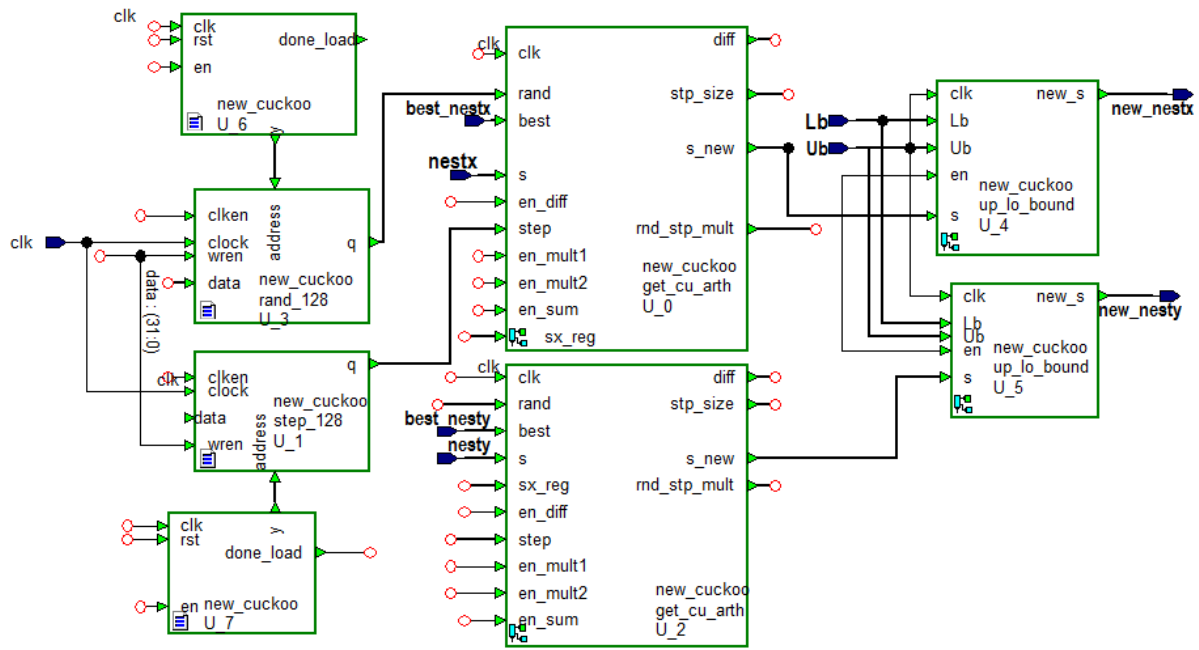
clk
clk
rst
en
done_load
new_cuckoo
U_6
y

clken
clock
wren
data
address
q
new_cuckoo
rand_128
U_3
clk
data : (31:0)

clk
clken
clock
data
wren
address
q
new_cuckoo
step_128
U_1

clk
rst
en
y
done_load
new_cuckoo
U_7

clk
rand
best
s
en_diff
step
en_mult1
en_mult2
en_sum
sx_reg
diff
stp_size
s_new
rnd_stp_mult
new_cuckoo
get_cu_arth
U_0
best_nestx
nestx

clk
rand
best
s
sx_reg
en_diff
step
en_mult1
en_mult2
en_sum
diff
stp_size
s_new
rnd_stp_mult
new_cuckoo
get_cu_arth
U_2
best_nesty
nesty

Lb
Ub
clk
Lb
Ub
en
s
new_s
new_cuckoo
up_lo_bound
U_4
new_nestx

clk
Lb
Ub
en
s
new_s
new_cuckoo
up_lo_bound
U_5
new_nesty